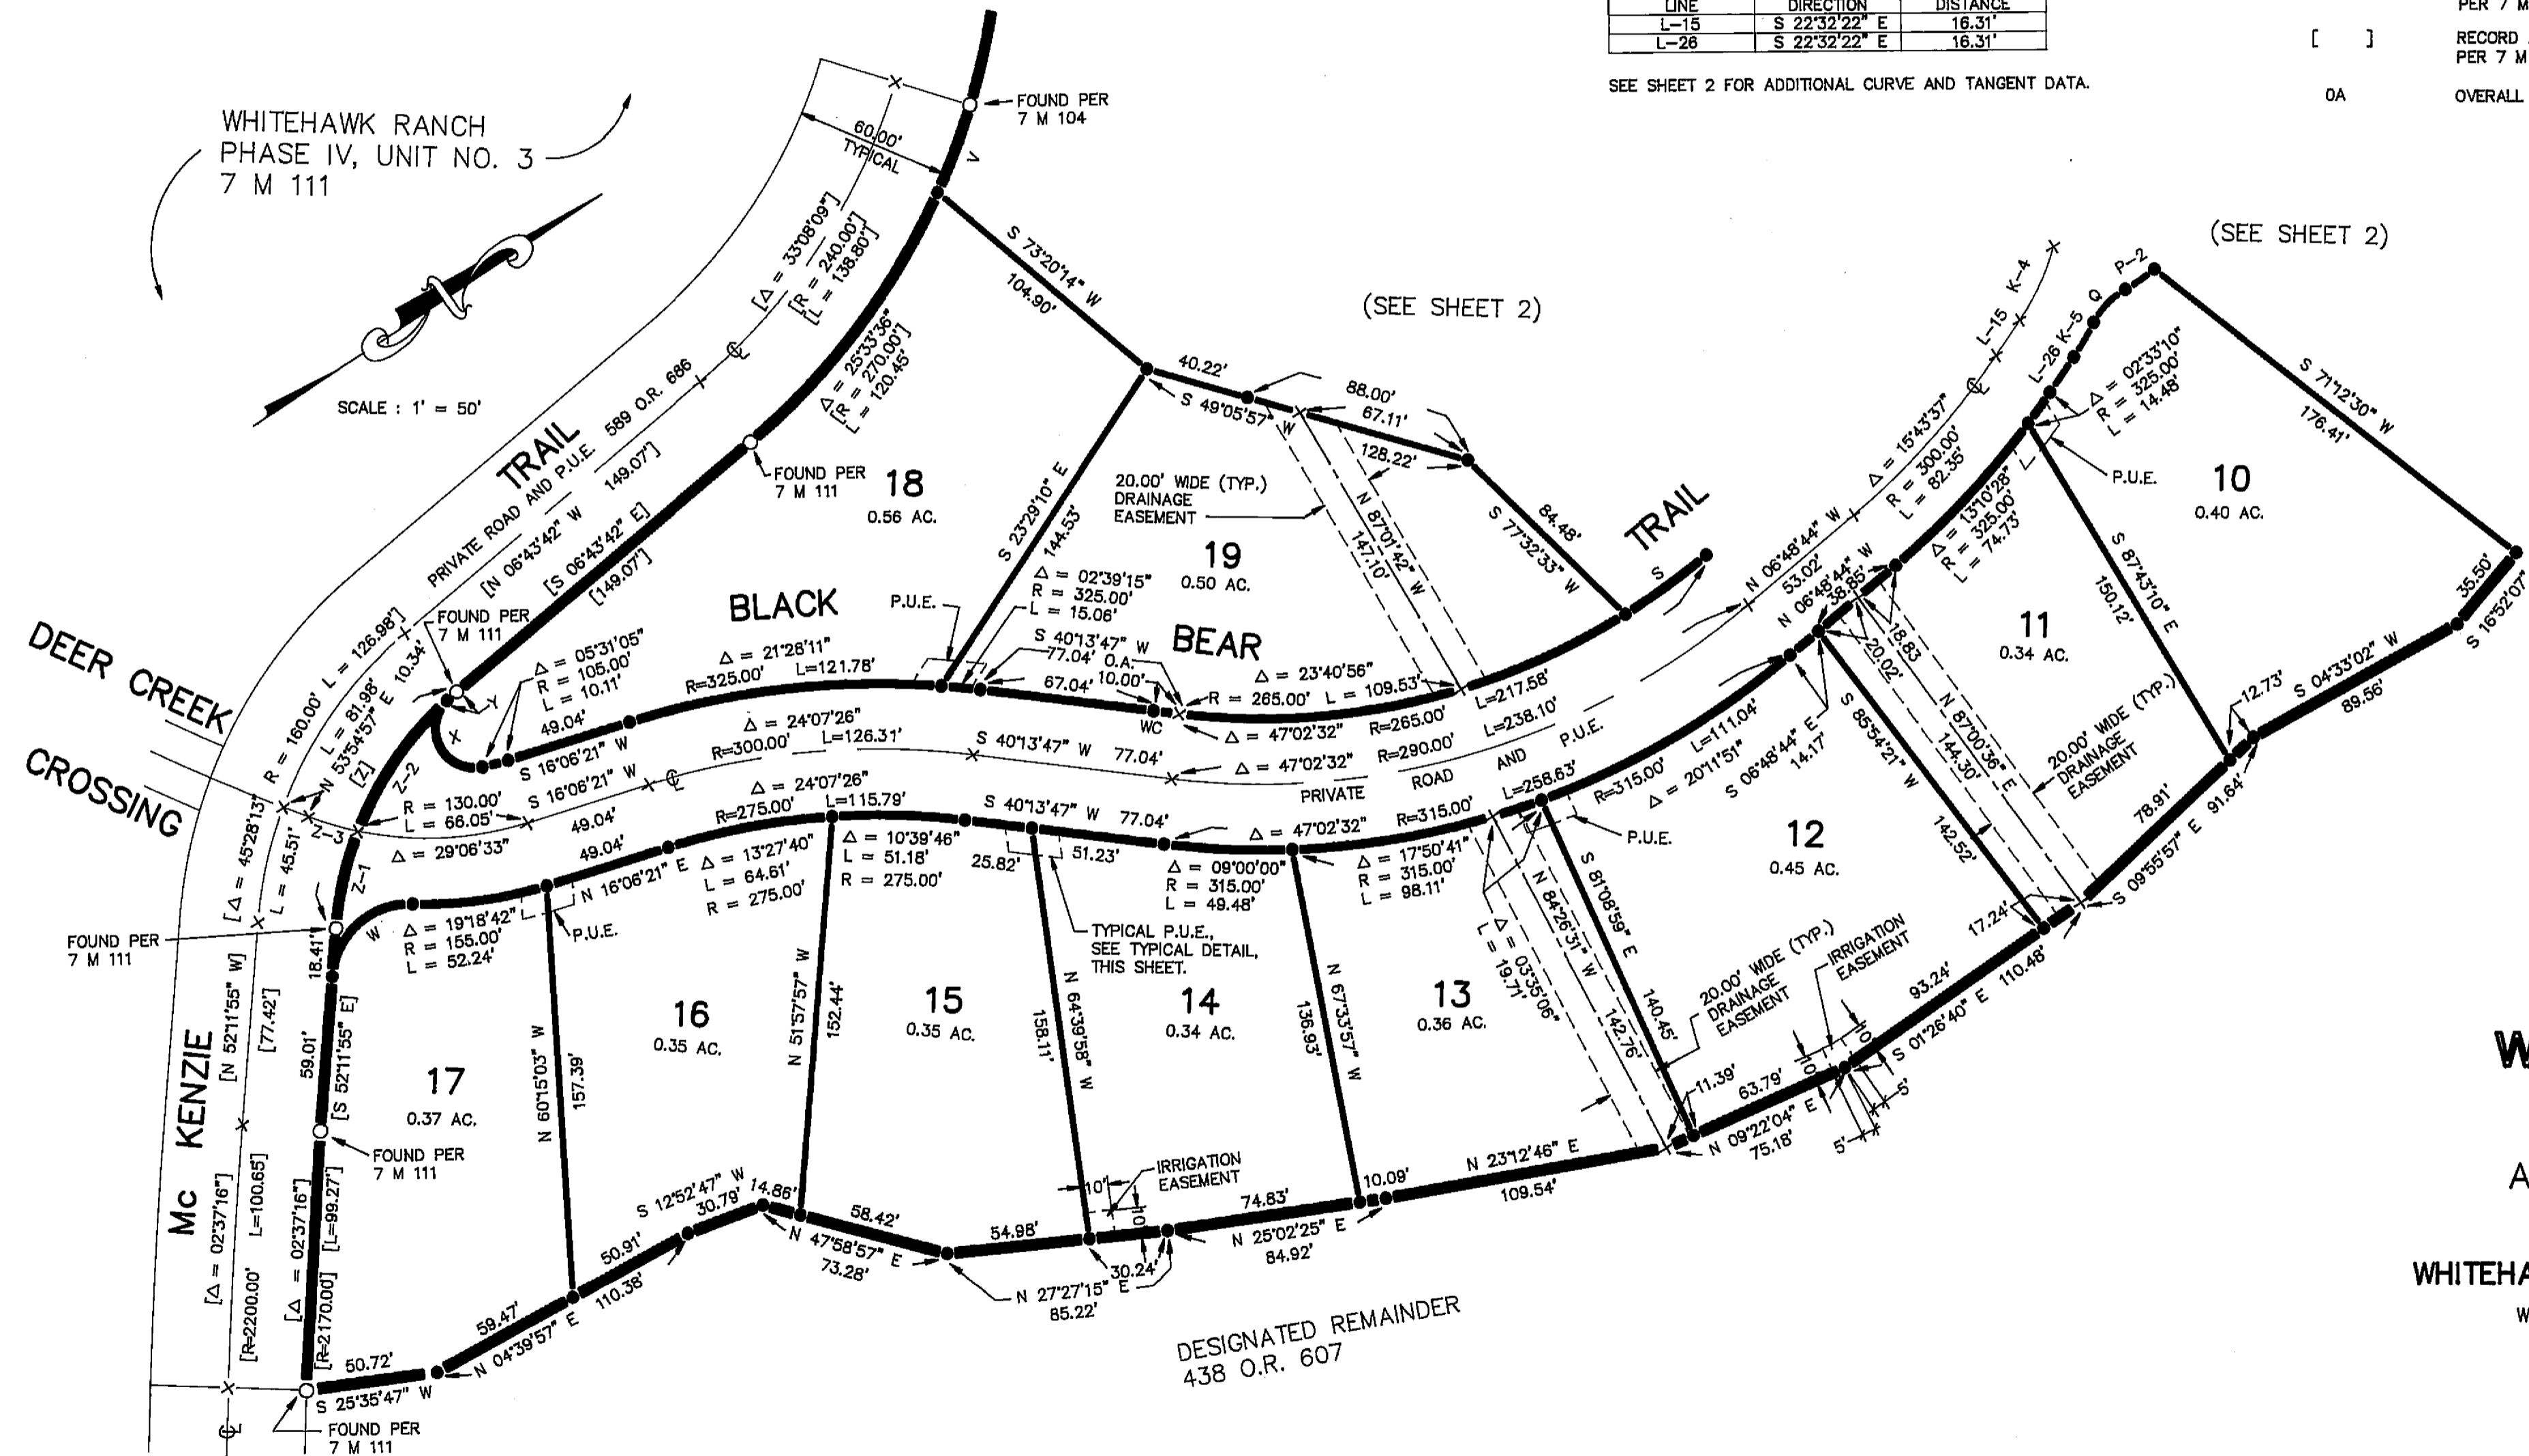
| LINE | DIRECTION | DISTANCE |
|---|---|---|
| L–15 | S 22°32'22" E | 16.31' |
| L–26 | S 22°32'22" E | 16.31' |

SEE SHEET 2 FOR ADDITIONAL CURVE AND TANGENT DATA.

PER 7 M

[ ] RECORD PER 7 M

OA OVERALL

WHITEHAWK RANCH PHASE IV, UNIT NO. 3 7 M 111

SCALE : 1' = 50'

FOUND PER 7 M 104

60.00' TYPICAL

V

S 73°20'14" W 104.90'

[Δ = 33°08'09"] [R = 240.00'] [L = 138.80']

Δ = 25°33'36" R = 270.00' L = 120.45'

TRAIL

PRIVATE ROAD AND P.U.E. 589 O.R. 686

[N 06°43'42" W 149.07']

[S 06°43'42" E] [149.07']

FOUND PER 7 M 111

18 0.56 AC.

(SEE SHEET 2)

40.22'

S 49°05'57" W

88.00' 67.11'

128.22'

20.00' WIDE (TYP.) DRAINAGE EASEMENT

19 0.50 AC.

S 23°29'10" E 144.53'

N 87°01'42" W 147.10'

S 77°32'33" W 84.48'

TRAIL

S

(SEE SHEET 2)

P-2 Q K-5 L-26 L-15 K-4

Δ = 02°33'10" R = 325.00' L = 14.48'

S 71°12'30" W 176.41'

10 0.40 AC.

P.U.E.

Δ = 15°43'37" R = 300.00' L = 82.35'

Δ = 13°10'28" R = 325.00' L = 74.73'

S 87°43'10" E 150.12'

11 0.34 AC.

DEER CREEK CROSSING

R = 160.00' L = 126.98'

L = 81.98'

N 53°54'57" E 10.34'

[Z]

FOUND PER 7 M 111

Y X

Δ = 05°31'05" R = 105.00' L = 10.11'

BLACK

P.U.E.

Δ = 21°28'11" R=325.00' L=121.78'

49.04'

S 16°06'21" W

Δ = 02°39'15" R = 325.00' L = 15.06'

S 40°13'47" W 77.04' O.A.

10.00'

67.04'

WC

BEAR

Δ = 23°40'56" R = 265.00' L = 109.53'

L=217.58'

N 06°48'44" W 53.02'

N 06°48'44" W 38.85'

Δ = 24°07'26" R=300.00' L=126.31'

S 16°06'21" W

S 40°13'47" W 77.04'

Δ = 47°02'32"

R=265.00'

R=290.00' L=238.10'

Δ = 47°02'32"

PRIVATE ROAD AND P.U.E.

20.02'

18.83

N 87°00'36" E 144.30'

S 85°54'21" W 142.52'

12.73'

S 04°33'02" W 89.56'

35.50'

S 16°52'07"

20.00' WIDE (TYP.) DRAINAGE EASEMENT

Z-2

Δ = 45°28'13"

L = 45.51'

Z-3

R = 130.00' L = 66.05'

Δ = 29°06'33"

49.04'

Δ = 24°07'26" R=275.00' L=115.79'

S 40°13'47" W 77.04'

Δ = 47°02'32" R=315.00'

L=258.63'

R=315.00' L=111.04'

Δ = 20°11'51"

S 06°48'44" E 14.17'

P.U.E.

12 0.45 AC.

78.91'

S 09°55'57" E 91.64'

Z-1

49.04'

N 16°06'21" E

Δ = 13°27'40" L = 64.61' R = 275.00'

Δ = 10°39'46" L = 51.18' R = 275.00'

25.82'

51.23'

Δ = 09°00'00" R = 315.00' L = 49.48'

Δ = 17°50'41" R = 315.00' L = 98.11'

FOUND PER 7 M 111

W

Δ = 19°18'42" R = 155.00' L = 52.24'

P.U.E.

TYPICAL P.U.E., SEE TYPICAL DETAIL, THIS SHEET.

S 81°08'59" E 140.45'

N 84°26'31" W 142.76'

Δ = 03°35'06" L = 19.71'

17.24'

18.41'

[S 52°11'55" E] 59.01'

[N 52°11'55" W] [77.42']

17 0.37 AC.

N 60°15'03" W 157.39'

16 0.35 AC.

N 51°57'57" W 152.44'

15 0.35 AC.

N 64°39'58" W 158.11'

14 0.34 AC.

N 67°33'57" W 136.93'

13 0.36 AC.

20.00' WIDE (TYP.) DRAINAGE EASEMENT

IRRIGATION EASEMENT

93.24'

S 01°26'40" E 110.48'

10 10

5' 5'

11.39'

63.79'

N 09°22'04" E 75.18'

Mc KENZIE

FOUND PER 7 M 111

[Δ = 02°37'16"] [R=2200.00'] L=100.65]

[Δ = 02°37'16"] [R=2170.00'] [L=99.27']

IRRIGATION EASEMENT

10' 10

S 12°52'47" W 30.79'

14.86'

58.42'

N 47°58'57" E 73.28'

54.98'

74.83'

10.09'

N 23°12'46" E 109.54'

N 25°02'25" E 84.92'

30.24'

N 27°27'15" E 85.22'

50.91'

110.38'

59.47'

N 04°39'57" E

50.72'

S 25°35'47" W

FOUND PER 7 M 111

DESIGNATED REMAINDER 438 O.R. 607

W

A

WHITEHA

W